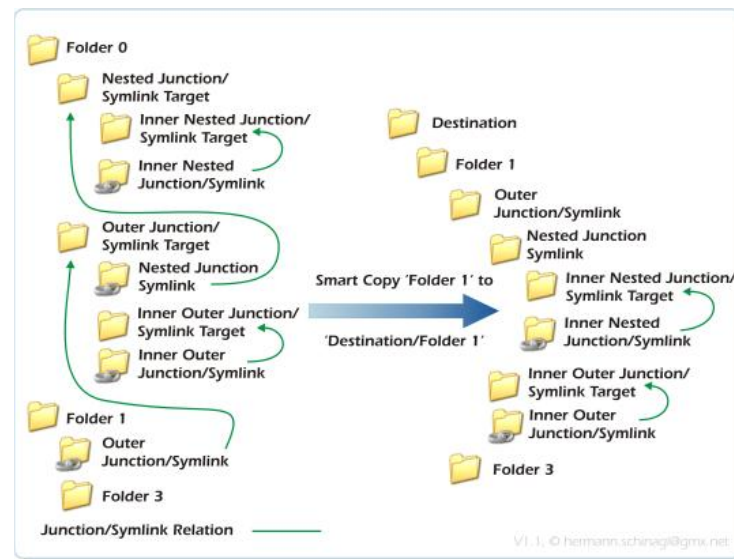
Folder 0

Nested Junction/ Symlink Target

Inner Nested Junction/ Symlink Target

Inner Nested Junction/Symlink

Outer Junction/ Symlink Target

Nested Junction Symlink

Inner Outer Junction/ Symlink Target

Inner Outer Junction/Symlink

Folder 1

Outer Junction/Symlink

Folder 3

Junction/Symlink Relation

Smart Copy 'Folder 1' to

'Destination/Folder 1'

Destination

Folder 1

Outer Junction/Symlink

Nested Junction Symlink

Inner Nested Junction/ Symlink Target

Inner Nested Junction/Symlink

Inner Outer Junction/ Symlink Target

Inner Outer Junction/Symlink

Folder 3

V1.1, © hermann.schinagl@gmx.net